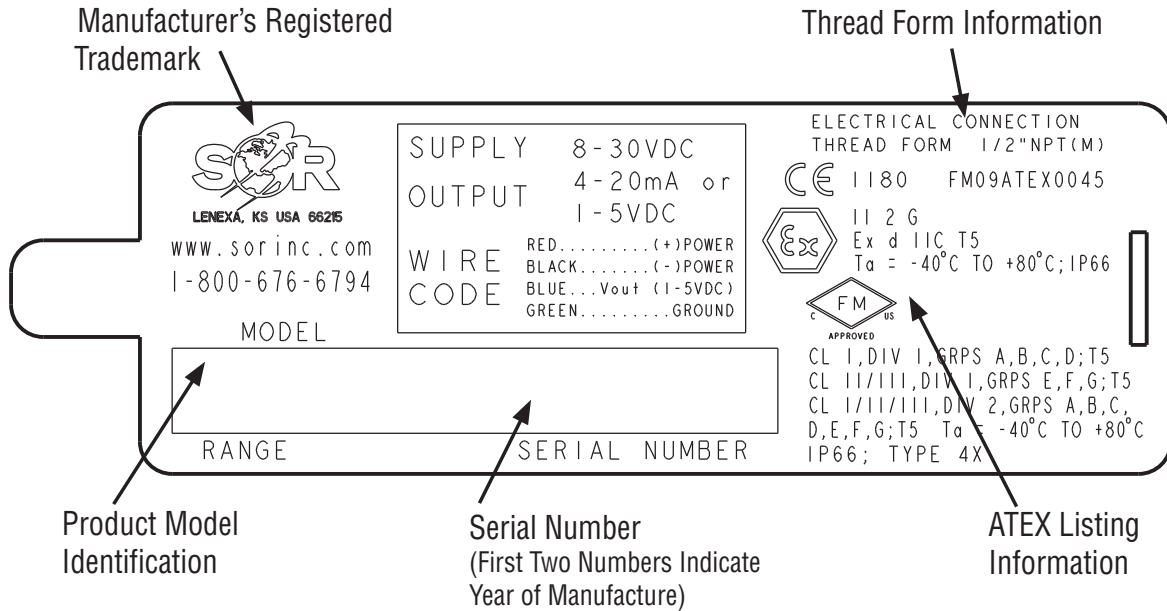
Manufacturer's Registered Trademark

Thread Form Information

SOR
LENEXA, KS USA 66215
www.sorinc.com
1-800-676-6794

SUPPLY 8-30VDC
OUTPUT 4-20mA or 1-5VDC
WIRE CODE
RED.........(+)POWER
BLACK.......(-)POWER
BLUE...Vout (1-5VDC)
GREEN.........GROUND

ELECTRICAL CONNECTION
THREAD FORM 1/2"NPT(M)
CE 1180 FM09ATEX0045
Ex
II 2 G
Ex d IIC T5
Ta = -40°C TO +80°C;IP66
FM
C US
APPROVED

MODEL

CL I,DIV 1,GRPS A,B,C,D;T5
CL II/III,DIV 1,GRPS E,F,G;T5
CL I/II/III,DIV 2,GRPS A,B,C,D,E,F,G;T5 Ta = -40°C TO +80°C
IP66; TYPE 4X

RANGE SERIAL NUMBER

Product Model Identification

Serial Number
(First Two Numbers Indicate Year of Manufacture)

ATEX Listing Information